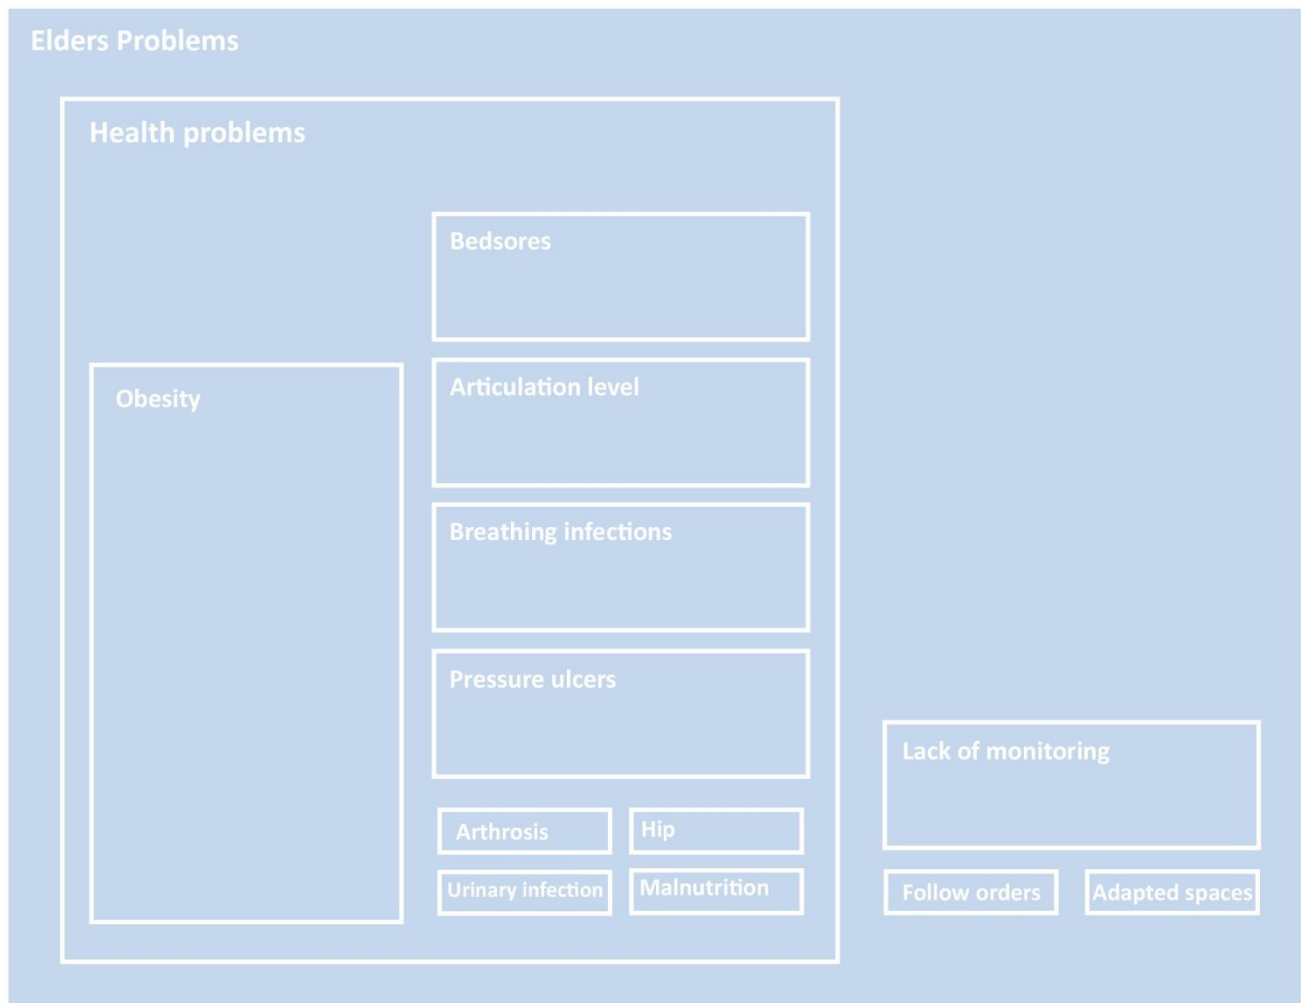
Elders Problems

Health problems

Obesity

Bedsores

Articulation level

Breathing infections

Pressure ulcers

Arthrosis

Hip

Urinary infection

Malnutrition

Lack of monitoring

Follow orders

Adapted spaces